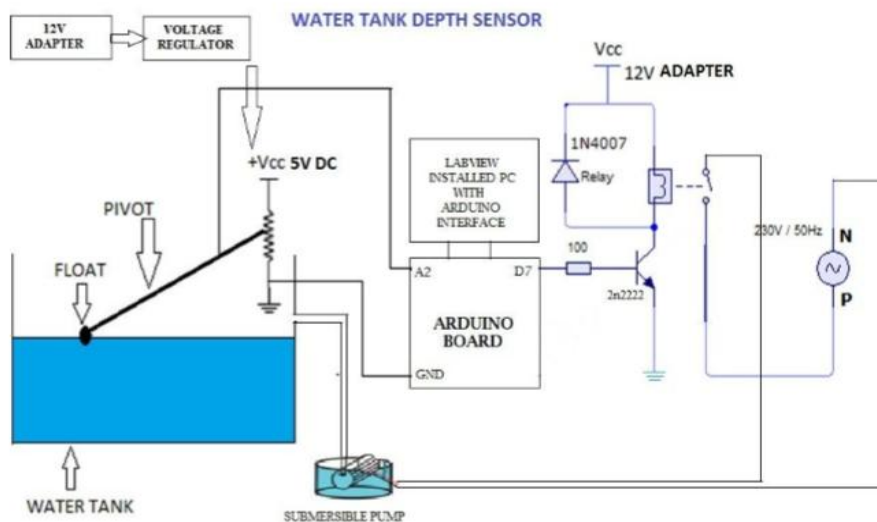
12V ADAPTER

VOLTAGE REGULATOR

WATER TANK DEPTH SENSOR

Vcc
12V ADAPTER

+Vcc 5V DC

1N4007

Relay

LABVIEW INSTALLED PC WITH ARDUINO INTERFACE

PIVOT

FLOAT

A2

D7

100

2n2222

230V / 50Hz

N

P

ARDUINO BOARD

GND

WATER TANK

SUBMERSIBLE PUMP